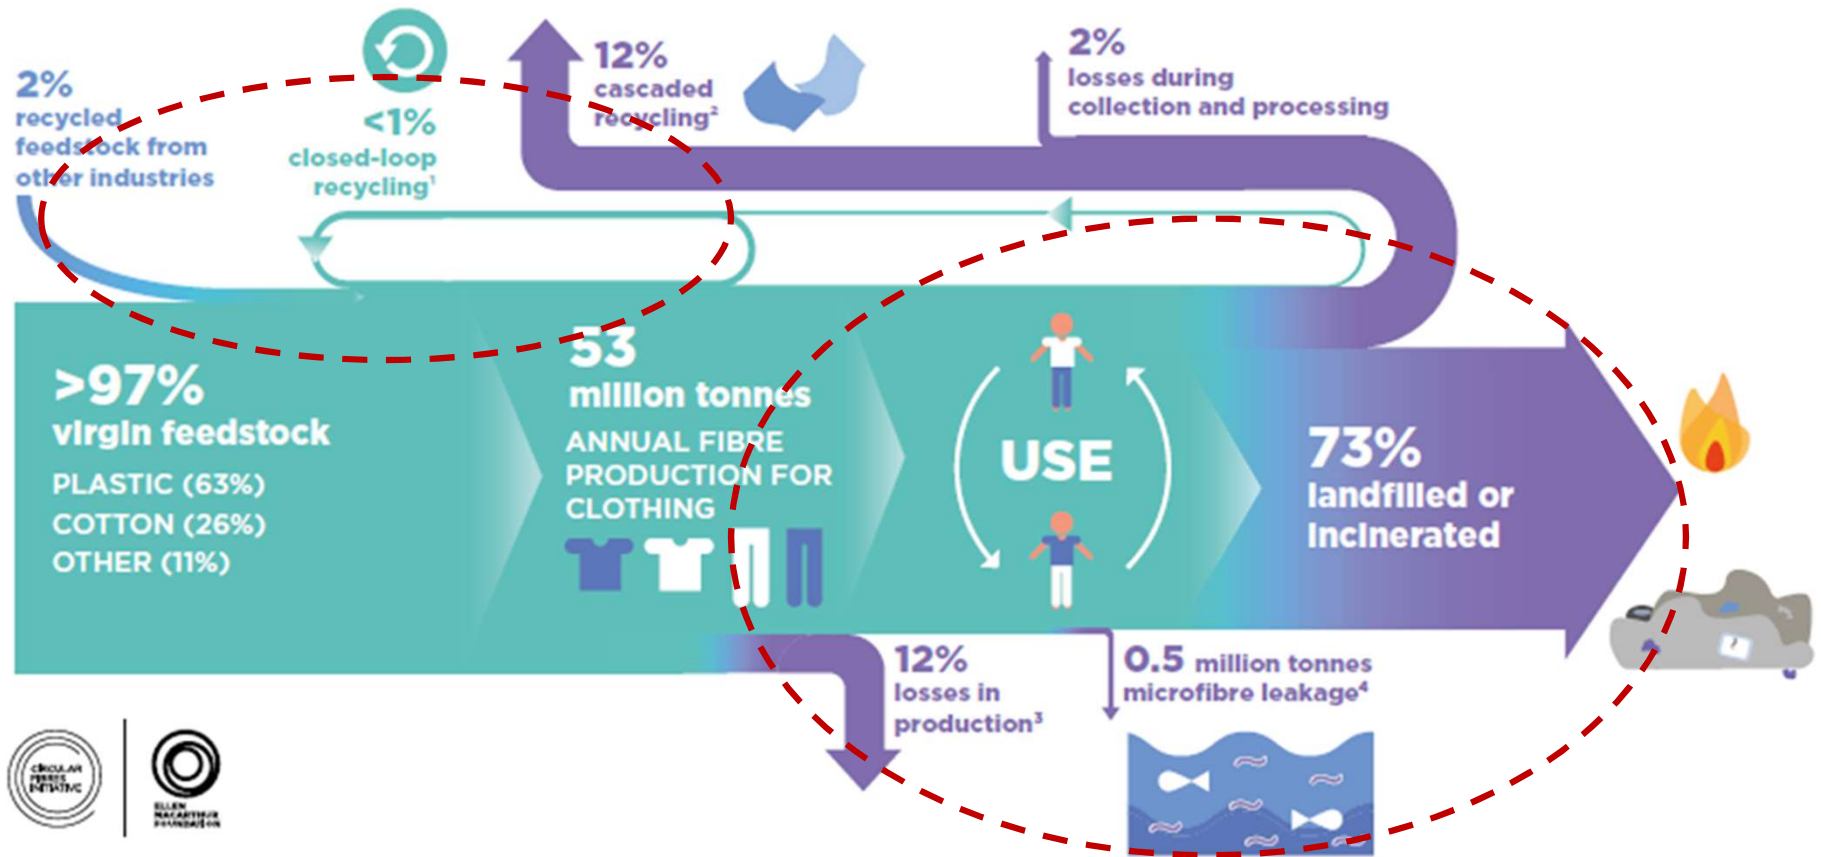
2%
recycled feedstock from other industries

<1%
closed-loop recycling¹

12%
cascaded recycling²

2%
losses during collection and processing

>97%
virgin feedstock
PLASTIC (63%)
COTTON (26%)
OTHER (11%)

53
million tonnes
ANNUAL FIBRE PRODUCTION FOR CLOTHING

USE

73%
landfilled or incinerated

12%
losses in production³

0.5 million tonnes
microfibre leakage⁴

CIRCULAR FIBRES INITIATIVE

ELLEN MACARTHUR FOUNDATION